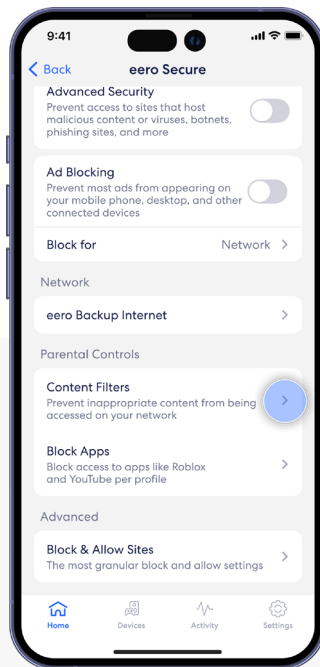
9:41

Back eero Secure

Advanced Security
Prevent access to sites that host malicious content or viruses, botnets, phishing sites, and more

Ad Blocking
Prevent most ads from appearing on your mobile phone, desktop, and other connected devices

Block for Network

Network

eero Backup Internet

Parental Controls

Content Filters
Prevent inappropriate content from being accessed on your network

Block Apps
Block access to apps like Roblox and YouTube per profile

Advanced

Block & Allow Sites
The most granular block and allow settings

Home Devices Activity Settings